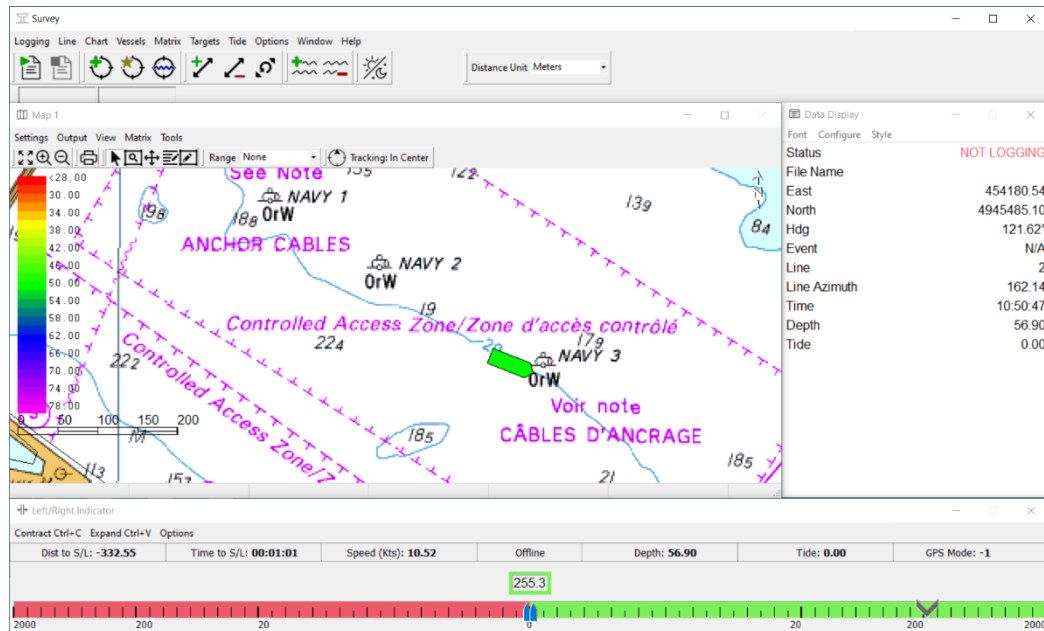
Survey

Logging Line Chart Vessels Matrix Targets Tide Options Window Help

Distance Unit Meters

Map 1

Settings Output View Matrix Tools

Range None

Tracking: In Center

<28.00
30.00
34.00
38.00
42.00
46.00
50.00
54.00
58.00
62.00
66.00
70.00
74.00
78.00

0 50 100 150 200

See Note
155
122
NAVY 1
OrW
198
188
139
84
ANCHOR CABLES
NAVY 2
OrW
19
Controlled Access Zone/Zone d'accès contrôlé
224
222
20
179
NAVY 3
OrW
Controlled Access Zone/
Voir note
CÂBLES D'ANCRAGE
185
21
185
113
157
M

Data Display

Font Configure Style

| Status | NOT LOGGING |
|---|---|
| File Name | |
| East | 454180.54 |
| North | 4945485.10 |
| Hdg | 121.62° |
| Event | N/A |
| Line | 2 |
| Line Azimuth | 162.14 |
| Time | 10:50:47 |
| Depth | 56.90 |
| Tide | 0.00 |

Left/Right Indicator

Contract Ctrl+C Expand Ctrl+V Options

Dist to S/L: -332.55 | Time to S/L: 00:01:01 | Speed (Kts): 10.52 | Offline | Depth: 56.90 | Tide: 0.00 | GPS Mode: -1

255.3

2000 200 20 0 20 200 2000